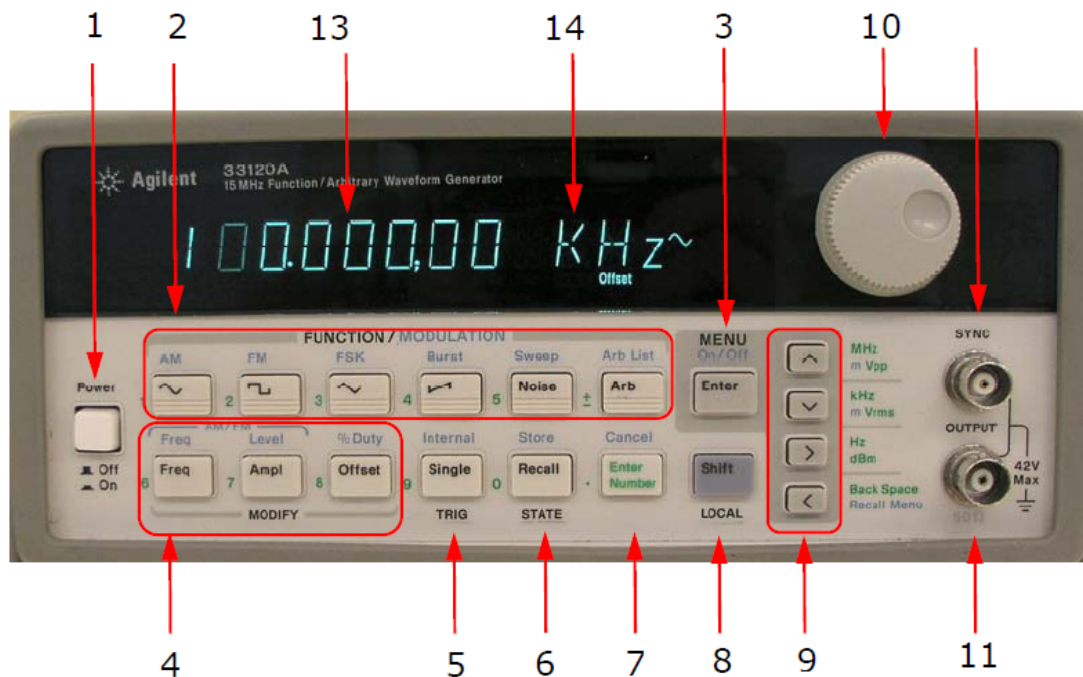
1 2 13 14 3 10

Agilent 33120A 15 MHz Function / Arbitrary Waveform Generator

100.000,00 KHz~

Offset

FUNCTION / MODULATION

AM FM FSK Burst Sweep Arb List

1 2 3 4 5 ±

Noise Arb

MENU On/Off

Enter

MHz m Vpp

kHz m Vrms

Hz dBm

Back Space Recall Menu

SYNC

OUTPUT

42V Max

50Ω

Power

Off On

AM/FM

Freq Level % Duty

Freq Ampl Offset

6 7 8

MODIFY

Internal Store Cancel

9 Single 0 Recall . Enter Number

TRIG STATE

Shift

LOCAL

4 5 6 7 8 9 11